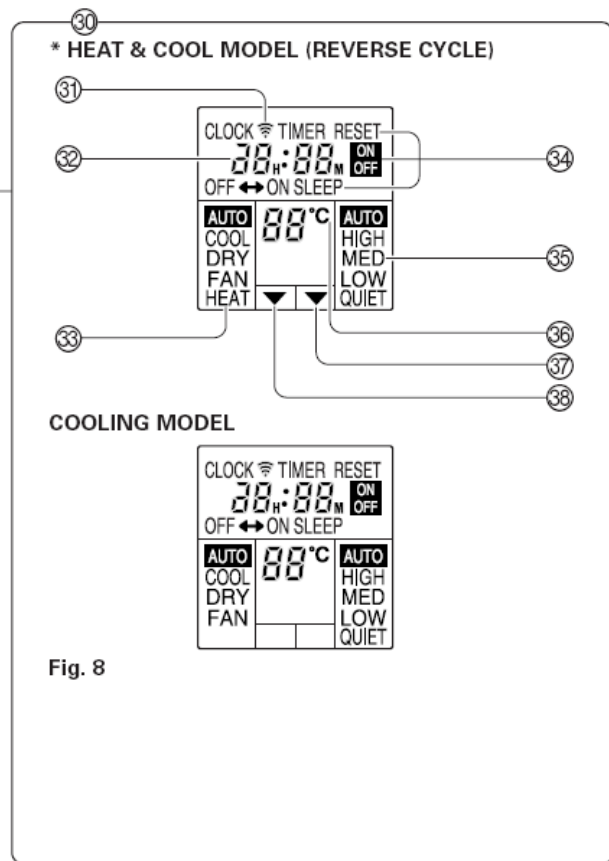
30

* HEAT & COOL MODEL (REVERSE CYCLE)

31

CLOCK TIMER RESET

32

38H:88M ON OFF

34

OFF ↔ ON SLEEP

AUTO COOL DRY FAN HEAT

88°C

AUTO HIGH MED LOW QUIET

35

33

36

37

38

COOLING MODEL

CLOCK TIMER RESET

38H:88M ON OFF

OFF ↔ ON SLEEP

AUTO COOL DRY FAN

88°C

AUTO HIGH MED LOW QUIET

Fig. 8